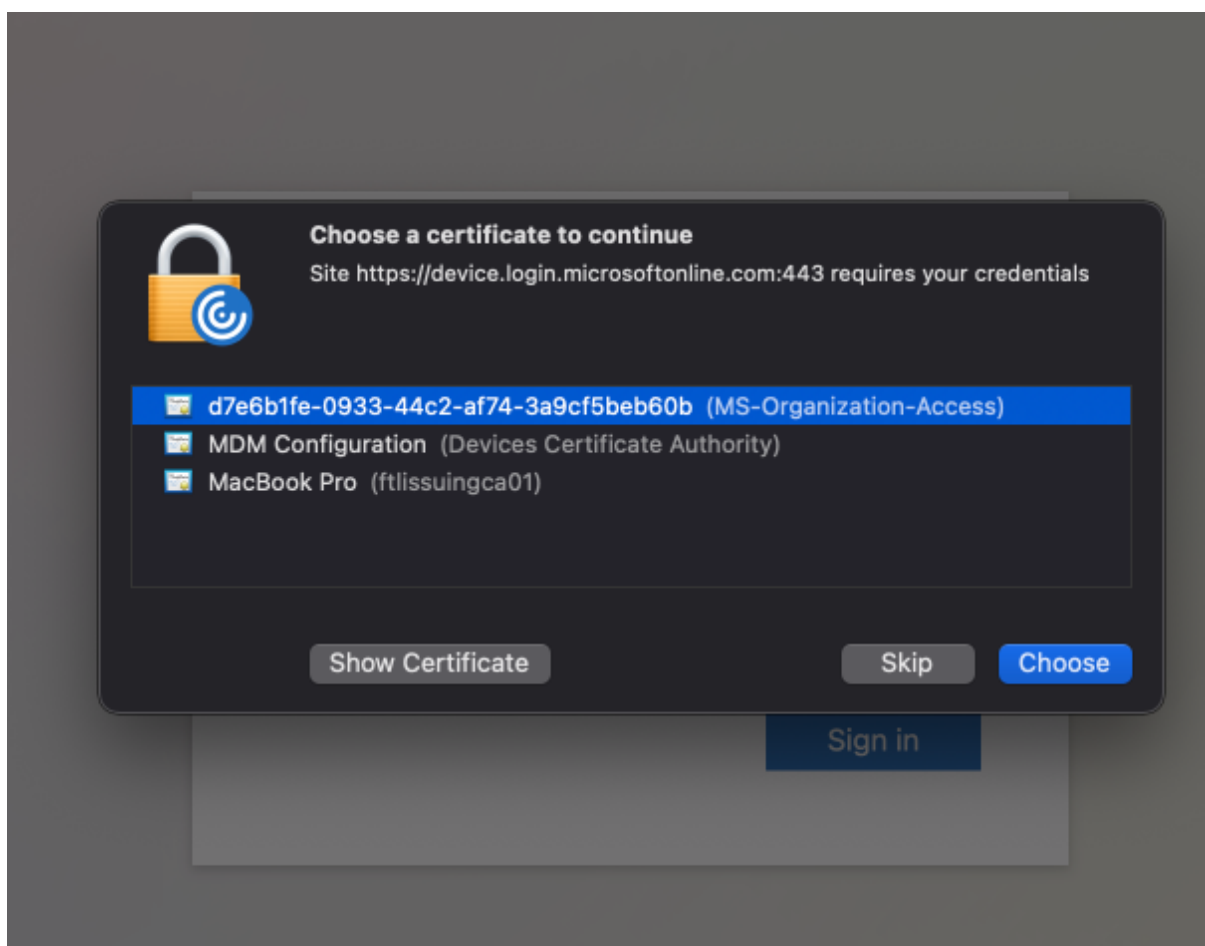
Choose a certificate to continue

Site https://device.login.microsoftonline.com:443 requires your credentials

d7e6b1fe-0933-44c2-af74-3a9cf5beb60b (MS-Organization-Access)
MDM Configuration (Devices Certificate Authority)
MacBook Pro (ftlissuingca01)

Show Certificate

Skip

Choose

Sign in